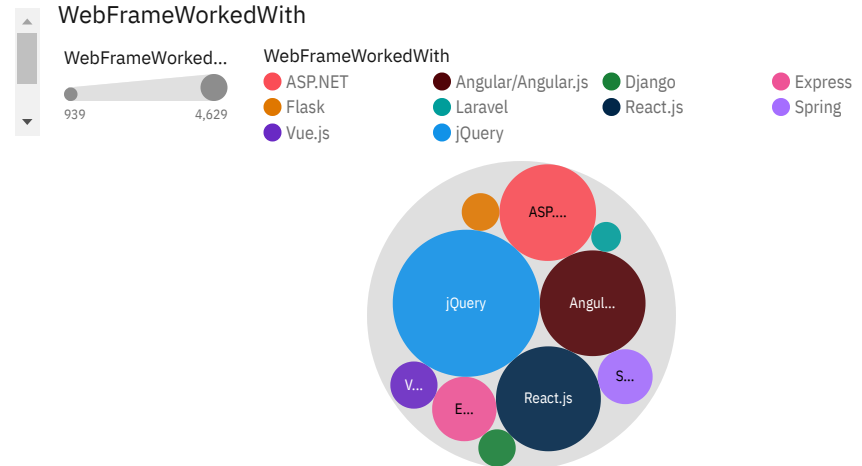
WebFrameWorkedWith

WebFrameWorked...

939 4,629

WebFrameWorkedWith
ASP.NET
Angular/Angular.js
Django
Express
Flask
Laravel
React.js
Spring
Vue.js
jQuery

ASP....
jQuery
Angul...
V...
E...
React.js
S...